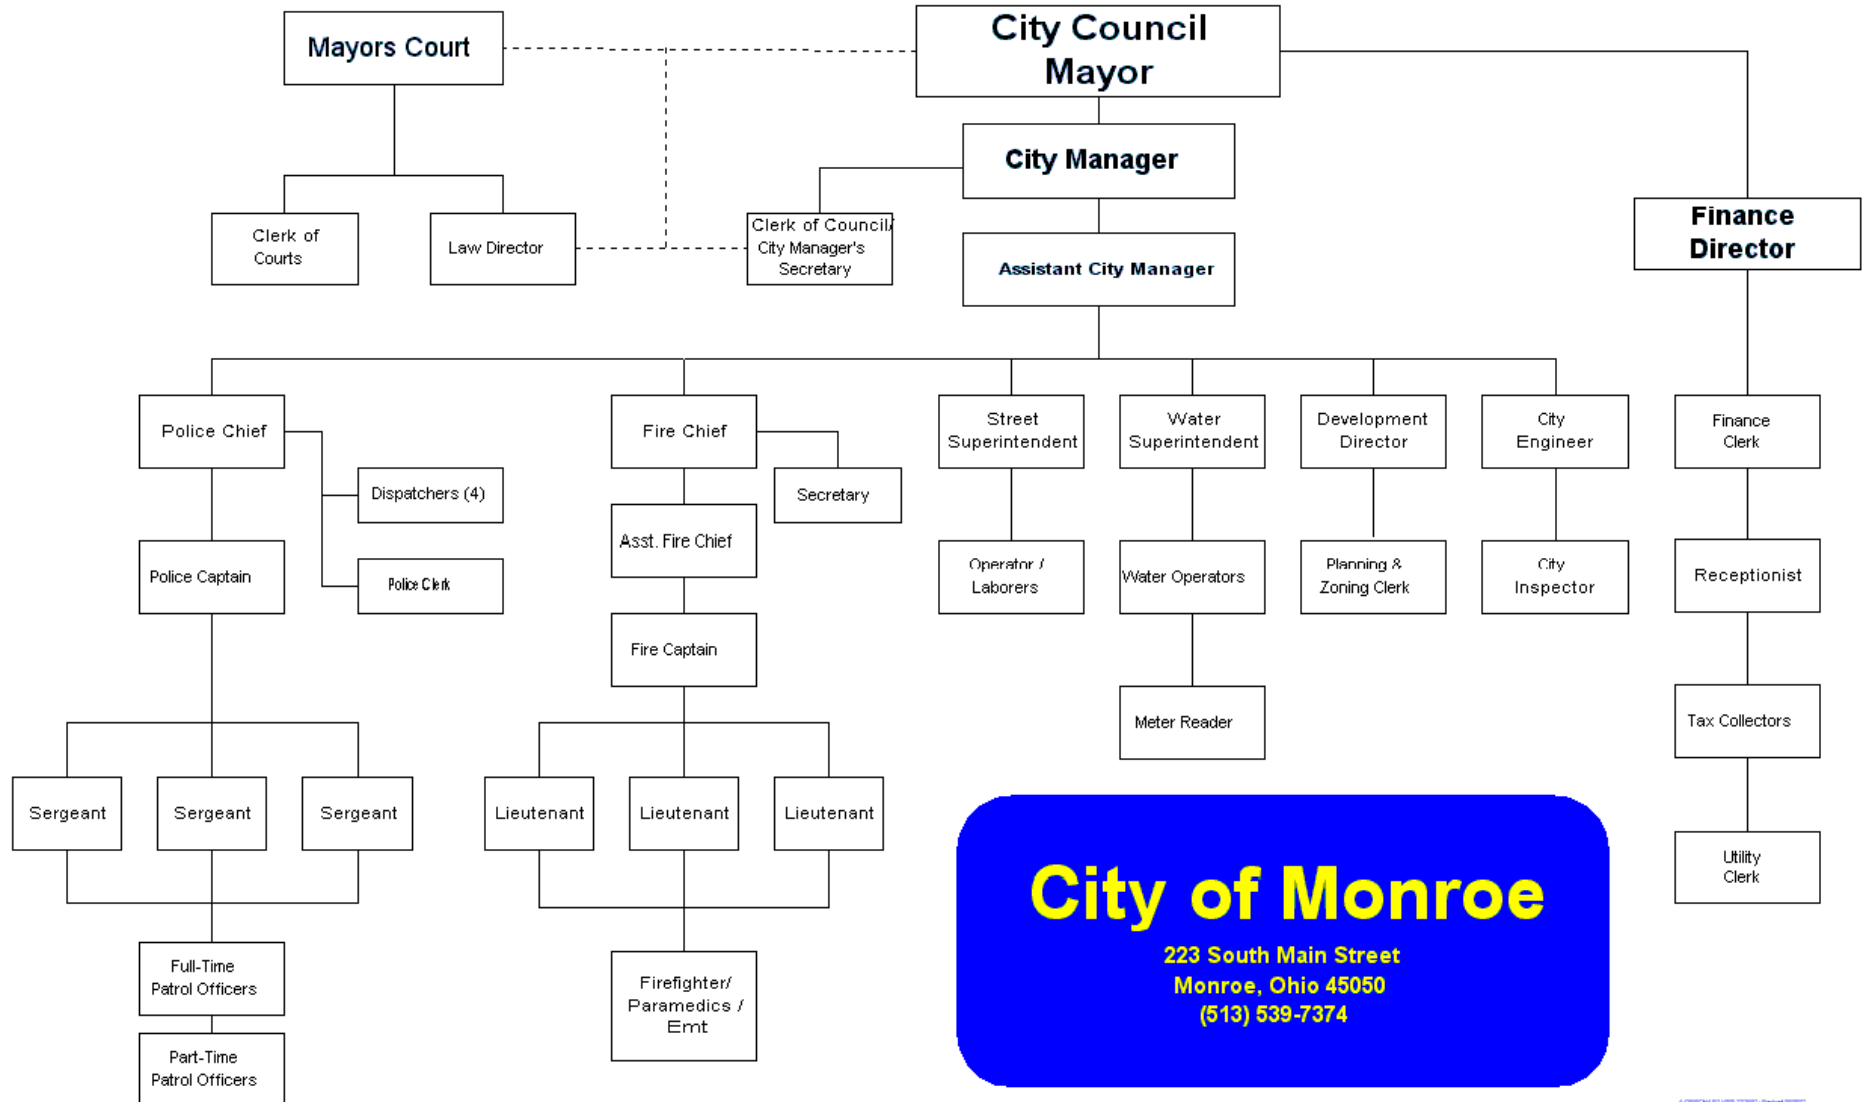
Mayors Court

City Council
Mayor

City Manager

Clerk of Courts

Law Director

Clerk of Council/ City Manager's Secretary

Assistant City Manager

Finance Director

Police Chief

Dispatchers (4)

Police Clerk

Police Captain

Sergeant

Sergeant

Sergeant

Full-Time Patrol Officers

Part-Time Patrol Officers

Fire Chief

Secretary

Asst. Fire Chief

Fire Captain

Lieutenant

Lieutenant

Lieutenant

Firefighter/ Paramedics / Emt

Street Superintendent

Operator / Laborers

Water Superintendent

Water Operators

Meter Reader

Development Director

Planning & Zoning Clerk

City Engineer

City Inspector

Finance Clerk

Receptionist

Tax Collectors

Utility Clerk

City of Monroe
223 South Main Street
Monroe, Ohio 45050
(513) 539-7374